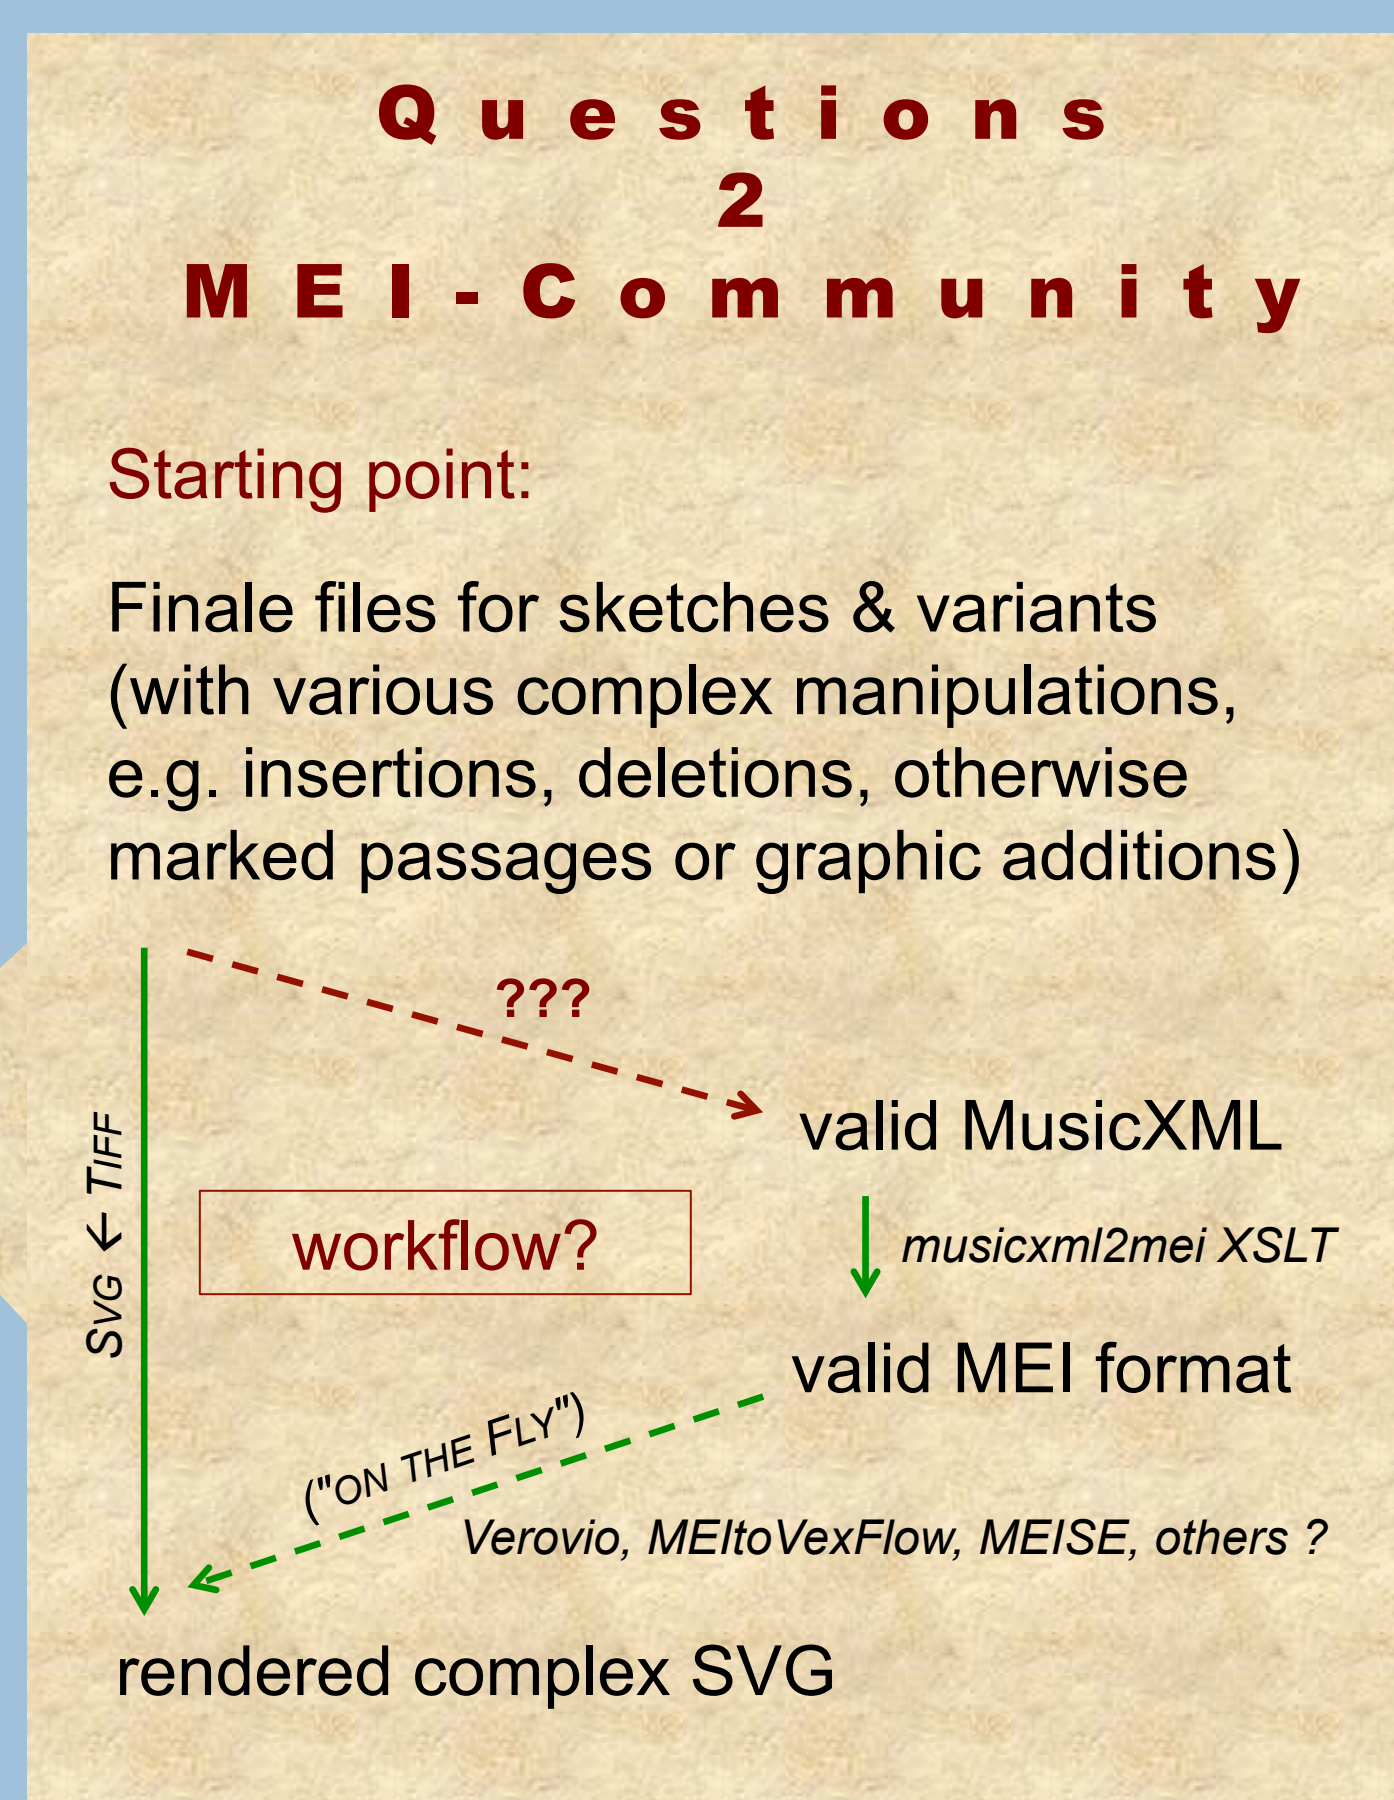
Questions
2
MEI-Community

Starting point:

Finale files for sketches & variants (with various complex manipulations, e.g. insertions, deletions, otherwise marked passages or graphic additions)

???

valid MusicXML

SVG ← TIFF

workflow?

musicxml2mei XSLT

valid MEI format

("ON THE FLY")

Verovio, MEItoVexFlow, MEISE, others ?

rendered complex SVG